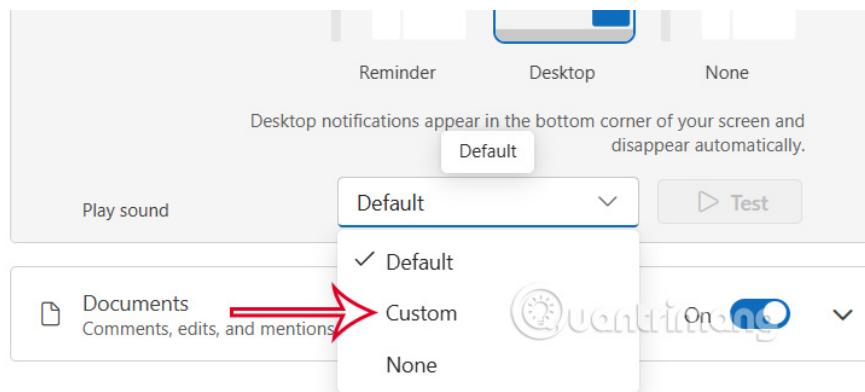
Reminder

Desktop

None

Desktop notifications appear in the bottom corner of your screen and disappear automatically.

Default

Play sound

Default

Test

Default

Documents

Comments, edits, and mentions

Custom

None

On

quantrimang